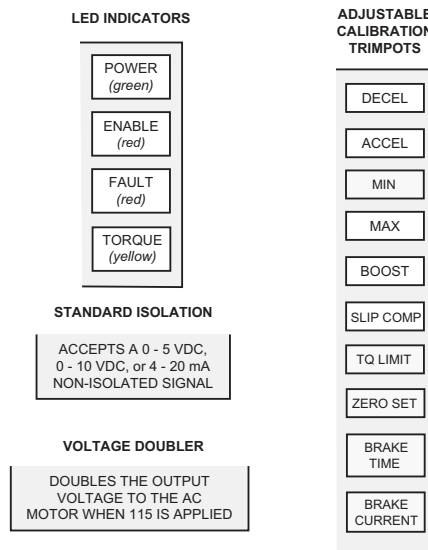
LED INDICATORS

POWER
(green)

ENABLE
(red)

FAULT
(red)

TORQUE
(yellow)

STANDARD ISOLATION

ACCEPTS A 0 - 5 VDC, 0 - 10 VDC, or 4 - 20 mA NON-ISOLATED SIGNAL

VOLTAGE DOUBLER

DOUBLES THE OUTPUT VOLTAGE TO THE AC MOTOR WHEN 115 IS APPLIED

ADJUSTABLE CALIBRATION TRIMPOTS

DECEL

ACCEL

MIN

MAX

BOOST

SLIP COMP

TQ LIMIT

ZERO SET

BRAKE TIME

BRAKE CURRENT